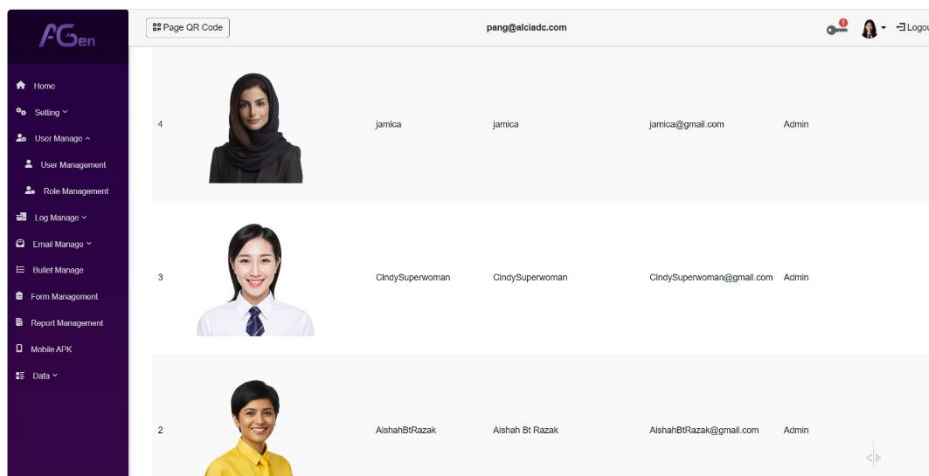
AGen

Page QR Code

pang@alciadc.com

Logou

Home
Setting
User Manage
User Management
Role Management
Log Manage
Email Manage
Bullet Manage
Form Management
Report Management
Mobile APK
Data

| | | | | |
|---|---|---|---|---|
| 4 | jamica | jamica | jamica@gmail.com | Admin |
| 3 | CindySuperwoman | CindySuperwoman | CindySuperwoman@gmail.com | Admin |
| 2 | AishahBtRazak | Aishah Bt Razak | AishahBtRazak@gmail.com | Admin |